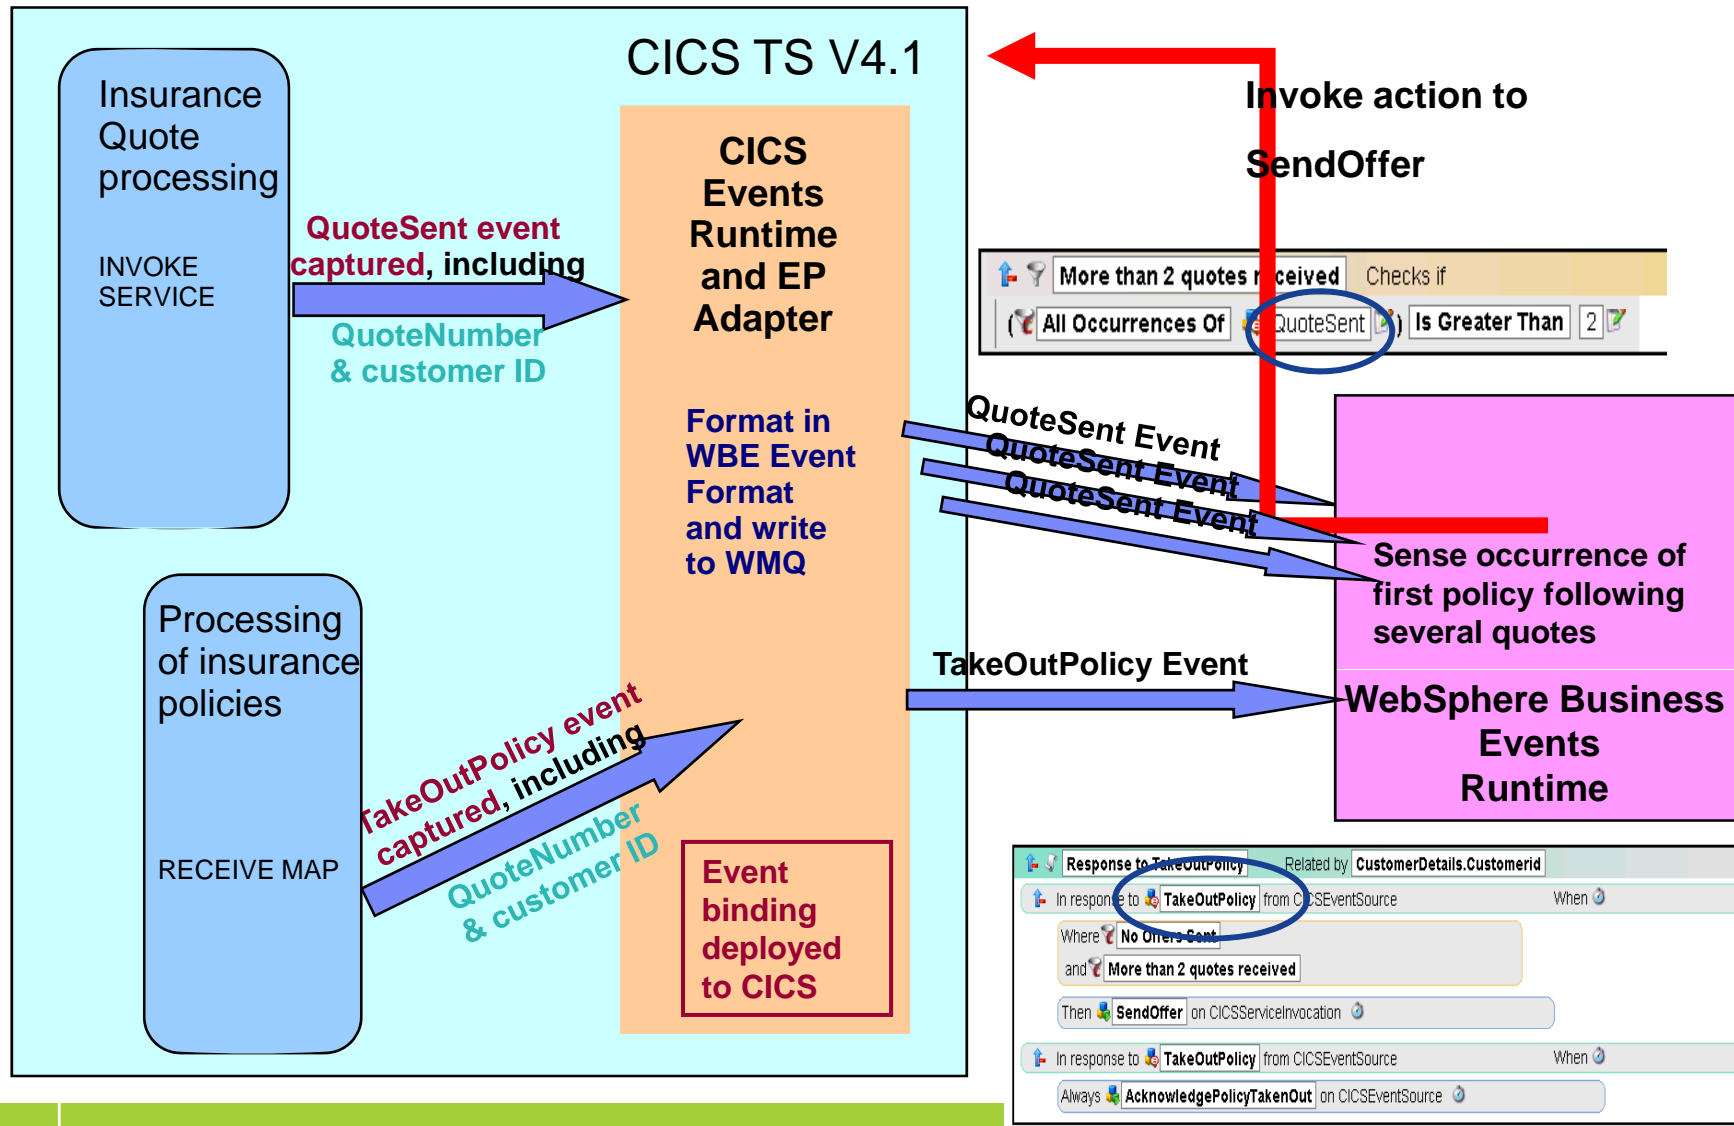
CICS TS V4.1

Insurance Quote processing

INVOKE SERVICE

QuoteSent event captured, including

QuoteNumber & customer ID

CICS Events Runtime and EP Adapter

Format in WBE Event Format and write to WMQ

Processing of insurance policies

RECEIVE MAP

TakeOutPolicy event captured, including

QuoteNumber & customer ID

Event binding deployed to CICS

Invoke action to SendOffer

More than 2 quotes received Checks if

( All Occurrences Of QuoteSent ) Is Greater Than 2

QuoteSent Event

QuoteSent Event

QuoteSent Event

Sense occurrence of first policy following several quotes

TakeOutPolicy Event

WebSphere Business Events Runtime

Response to TakeOutPolicy Related by CustomerDetails.Customerid

In response to TakeOutPolicy from CICSEventSource When

Where No Offers Sent

and More than 2 quotes received

Then SendOffer on CICSServiceInvocation

In response to TakeOutPolicy from CICSEventSource When

Always AcknowledgePolicyTakenOut on CICSEventSource